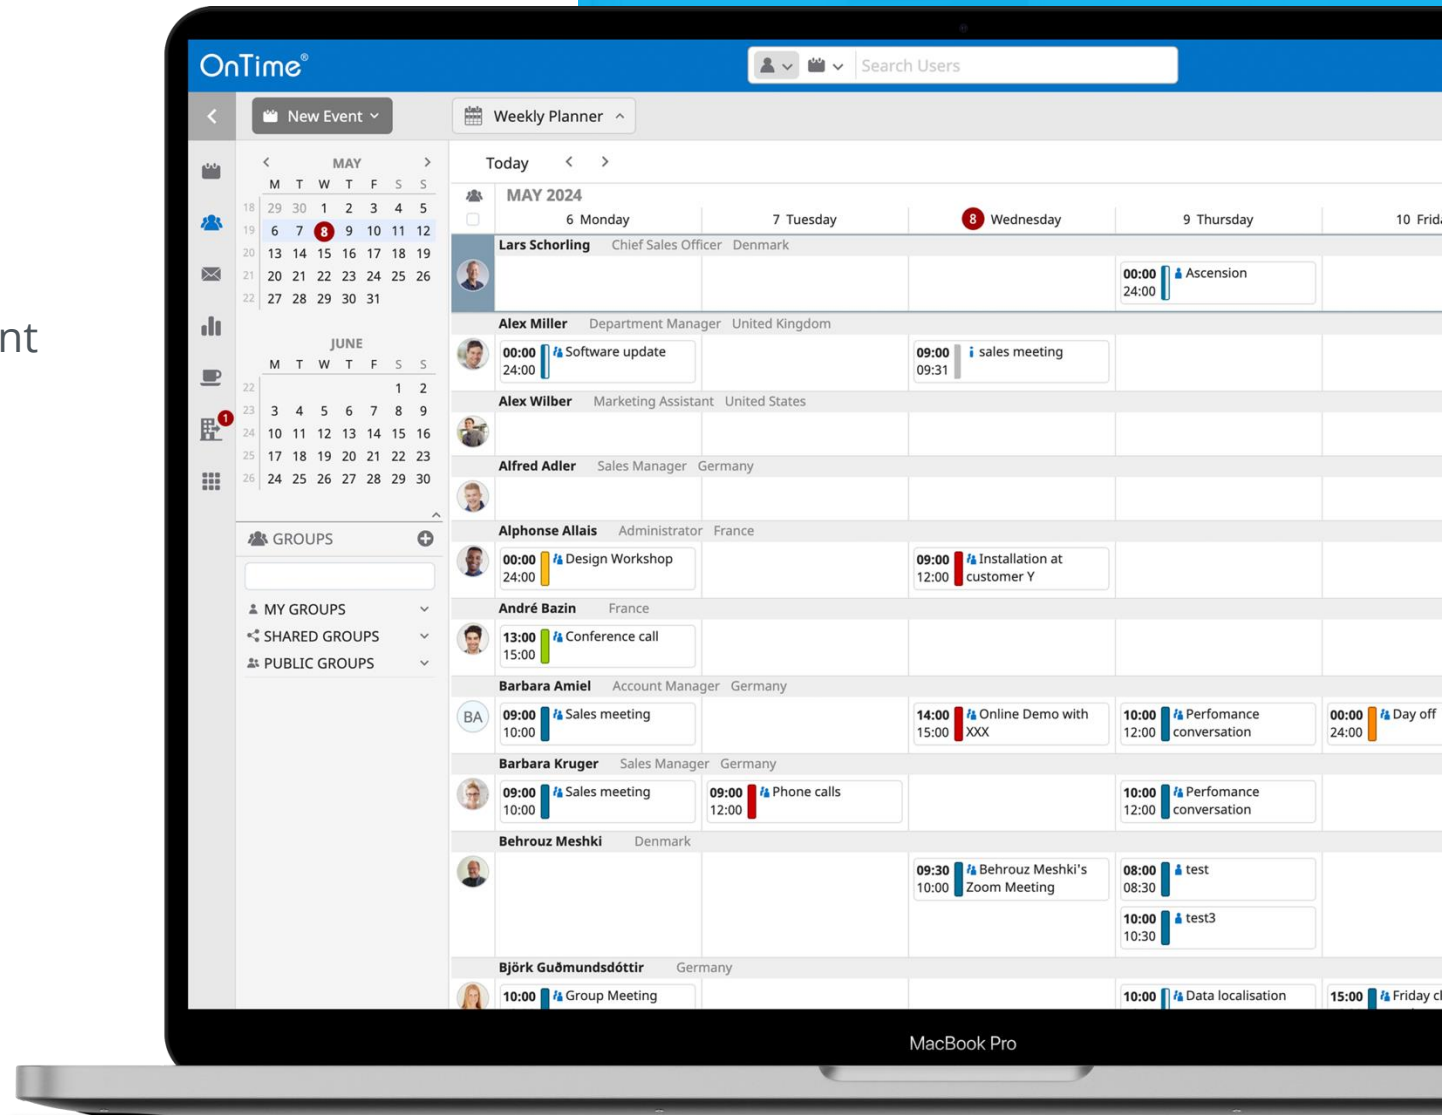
nt

OnTime®

Search Users

New Event

Weekly Planner

Today

MAY

| | M | T | W | T | F | S | S |
|---|---|---|---|---|---|---|---|
| 18 | 29 | 30 | 1 | 2 | 3 | 4 | 5 |
| 19 | 6 | 7 | 8 | 9 | 10 | 11 | 12 |
| 20 | 13 | 14 | 15 | 16 | 17 | 18 | 19 |
| 21 | 20 | 21 | 22 | 23 | 24 | 25 | 26 |
| 22 | 27 | 28 | 29 | 30 | 31 | | |

JUNE

| | M | T | W | T | F | S | S |
|---|---|---|---|---|---|---|---|
| 22 | | | | | | 1 | 2 |
| 23 | 3 | 4 | 5 | 6 | 7 | 8 | 9 |
| 24 | 10 | 11 | 12 | 13 | 14 | 15 | 16 |
| 25 | 17 | 18 | 19 | 20 | 21 | 22 | 23 |
| 26 | 24 | 25 | 26 | 27 | 28 | 29 | 30 |

1

GROUPS

MY GROUPS
SHARED GROUPS
PUBLIC GROUPS

MAY 2024

6 Monday | 7 Tuesday | 8 Wednesday | 9 Thursday | 10 Frida

Lars Schorling Chief Sales Officer Denmark
00:00 24:00 Ascension

Alex Miller Department Manager United Kingdom
00:00 24:00 Software update
09:00 09:31 sales meeting

Alex Wilber Marketing Assistant United States

Alfred Adler Sales Manager Germany

Alphonse Allais Administrator France
00:00 24:00 Design Workshop
09:00 12:00 Installation at customer Y

André Bazin France
13:00 15:00 Conference call

Barbara Amiel Account Manager Germany
BA
09:00 10:00 Sales meeting
14:00 15:00 Online Demo with XXX
10:00 12:00 Perfomance conversation
00:00 24:00 Day off

Barbara Kruger Sales Manager Germany
09:00 10:00 Sales meeting
09:00 12:00 Phone calls
10:00 12:00 Perfomance conversation

Behrouz Meshki Denmark
09:30 10:00 Behrouz Meshki's Zoom Meeting
08:00 08:30 test
10:00 10:30 test3

Björk Guðmundsdóttir Germany
10:00 Group Meeting
10:00 Data localisation
15:00 Friday cl

MacBook Pro